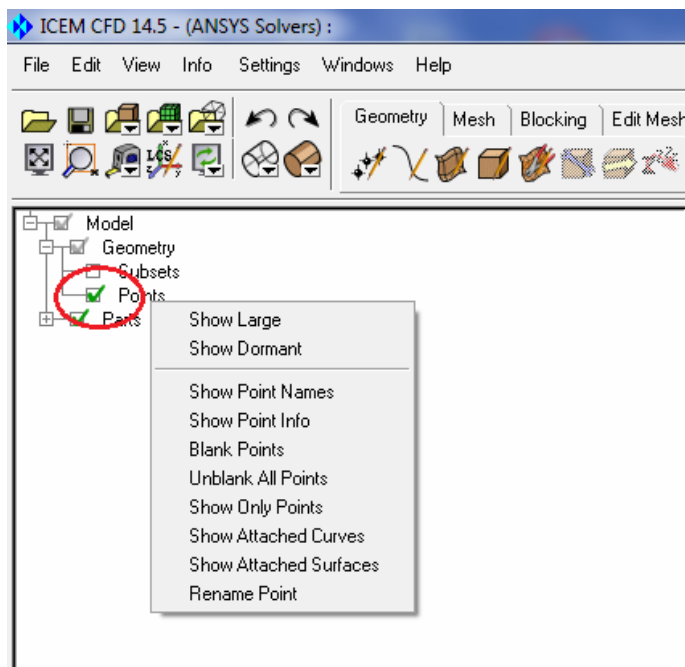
ICEM CFD 14.5 - (ANSYS Solvers) :

File Edit View Info Settings Windows Help

Geometry Mesh Blocking Edit Mesh

Model
Geometry
Subsets
Points
Parts

Show Large
Show Dormant

Show Point Names
Show Point Info
Blank Points
Unblank All Points
Show Only Points
Show Attached Curves
Show Attached Surfaces
Rename Point